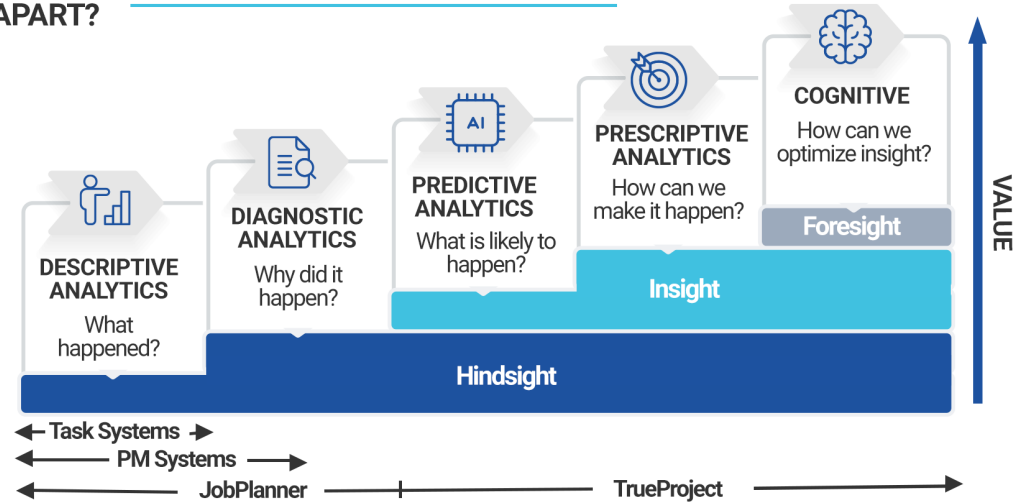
APART?

DESCRIPTIVE ANALYTICS
What happened?

DIAGNOSTIC ANALYTICS
Why did it happen?

AI
PREDICTIVE ANALYTICS
What is likely to happen?

PRESCRIPTIVE ANALYTICS
How can we make it happen?

COGNITIVE
How can we optimize insight?

Foresight

Insight

Hindsight

VALUE

Task Systems

PM Systems

JobPlanner

TrueProject